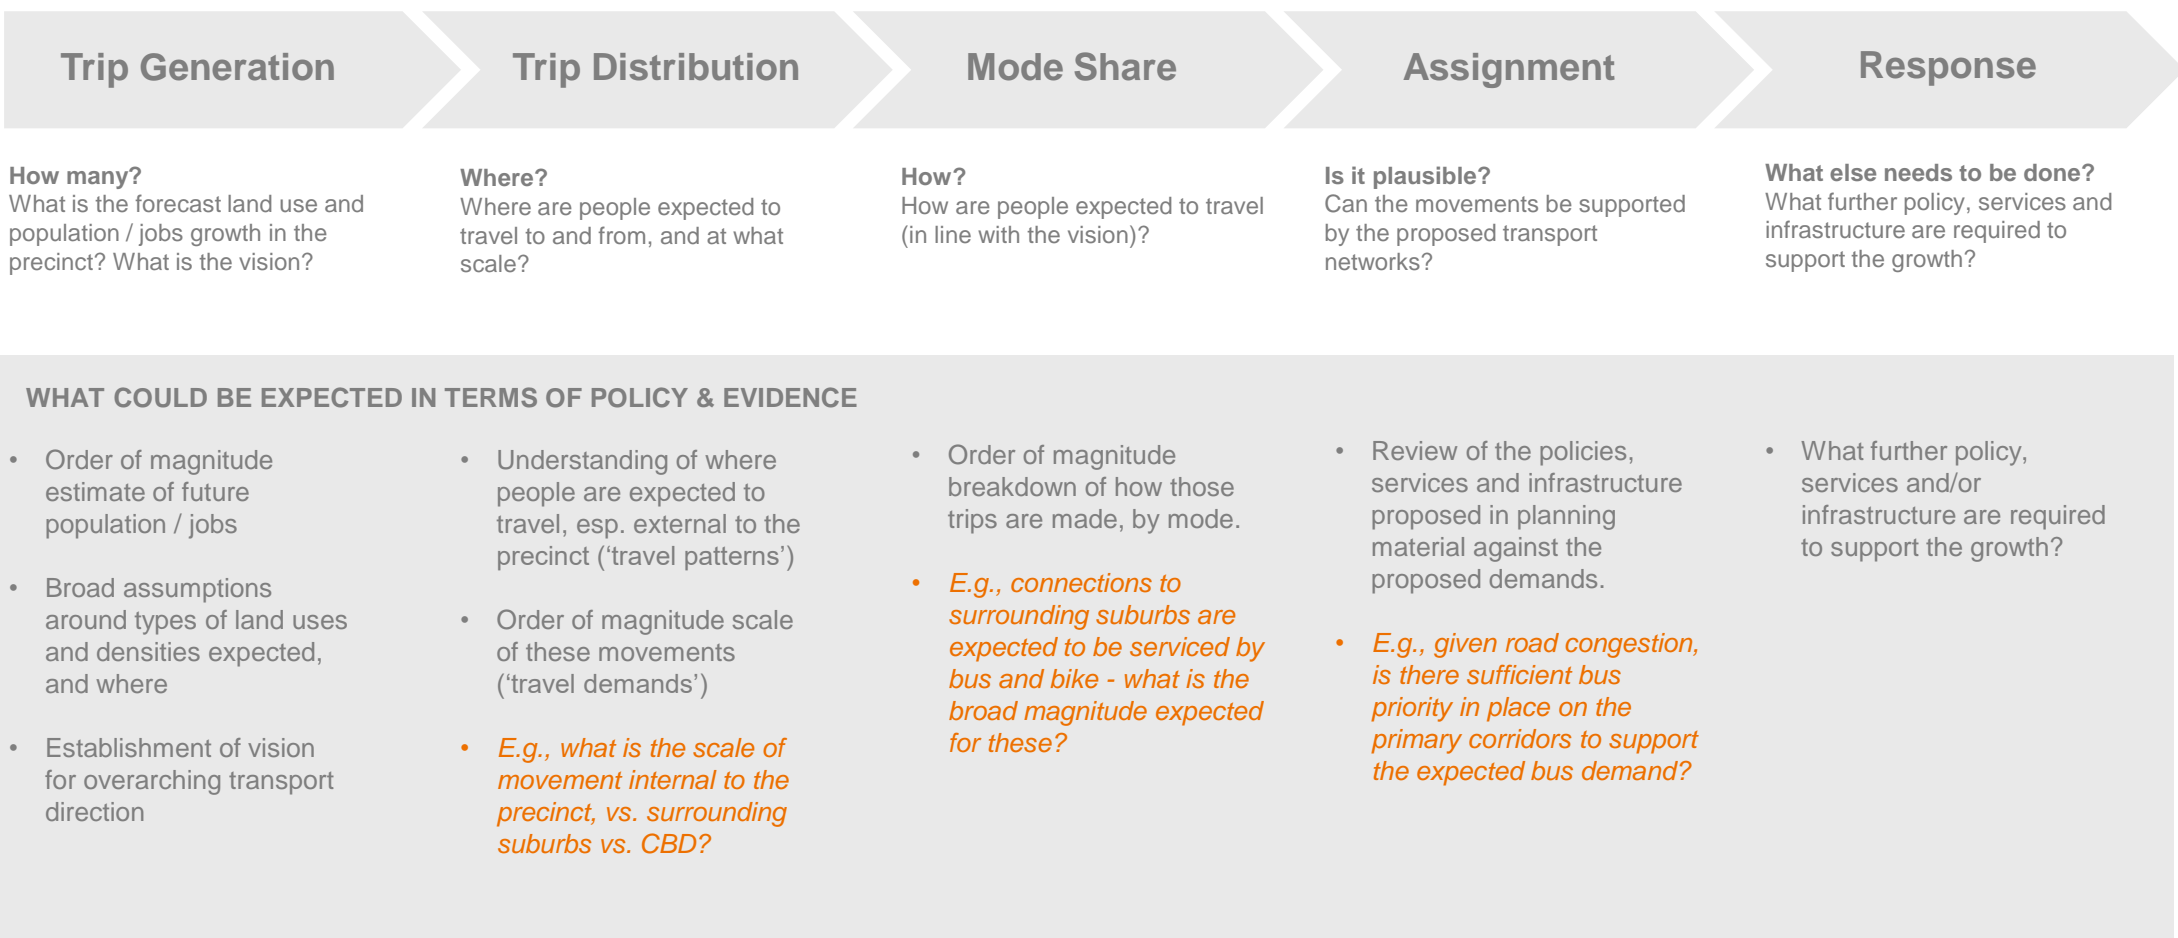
Trip Generation

Trip Distribution

Mode Share

Assignment

Response

How many?
What is the forecast land use and population / jobs growth in the precinct? What is the vision?

Where?
Where are people expected to travel to and from, and at what scale?

How?
How are people expected to travel (in line with the vision)?

Is it plausible?
Can the movements be supported by the proposed transport networks?

What else needs to be done?
What further policy, services and infrastructure are required to support the growth?

WHAT COULD BE EXPECTED IN TERMS OF POLICY & EVIDENCE

- Order of magnitude estimate of future population / jobs
- Broad assumptions around types of land uses and densities expected, and where
- Establishment of vision for overarching transport direction

- Understanding of where people are expected to travel, esp. external to the precinct ('travel patterns')
- Order of magnitude scale of these movements ('travel demands')
- *E.g., what is the scale of movement internal to the precinct, vs. surrounding suburbs vs. CBD?*

- Order of magnitude breakdown of how those trips are made, by mode.
- *E.g., connections to surrounding suburbs are expected to be serviced by bus and bike - what is the broad magnitude expected for these?*

- Review of the policies, services and infrastructure proposed in planning material against the proposed demands.
- *E.g., given road congestion, is there sufficient bus priority in place on the primary corridors to support the expected bus demand?*

- What further policy, services and/or infrastructure are required to support the growth?